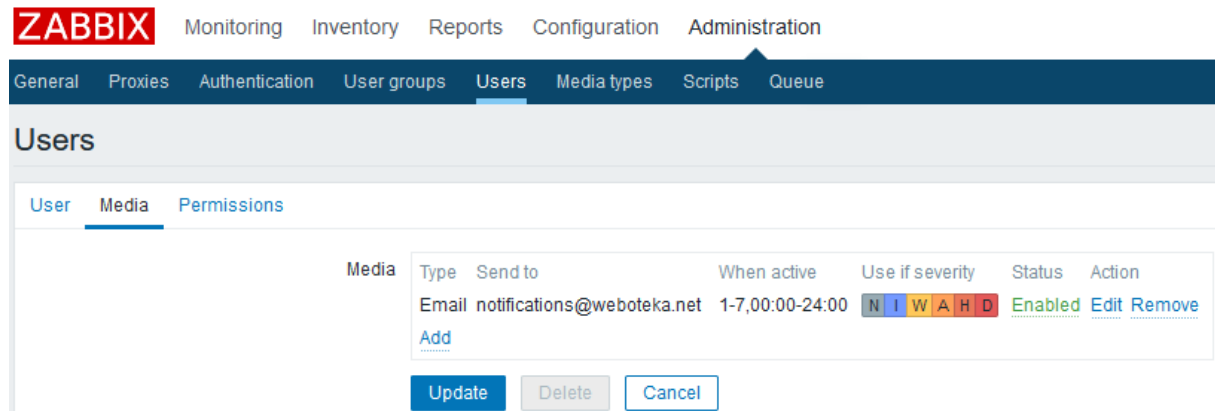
ZABBIX Monitoring Inventory Reports Configuration Administration

General Proxies Authentication User groups Users Media types Scripts Queue

Users

User Media Permissions

Media

| Type | Send to | When active | Use if severity | Status | Action |
|---|---|---|---|---|---|
| Email | notifications@weboteka.net | 1-7,00:00-24:00 | N I W A H D | Enabled | Edit Remove |

Add

Update Delete Cancel